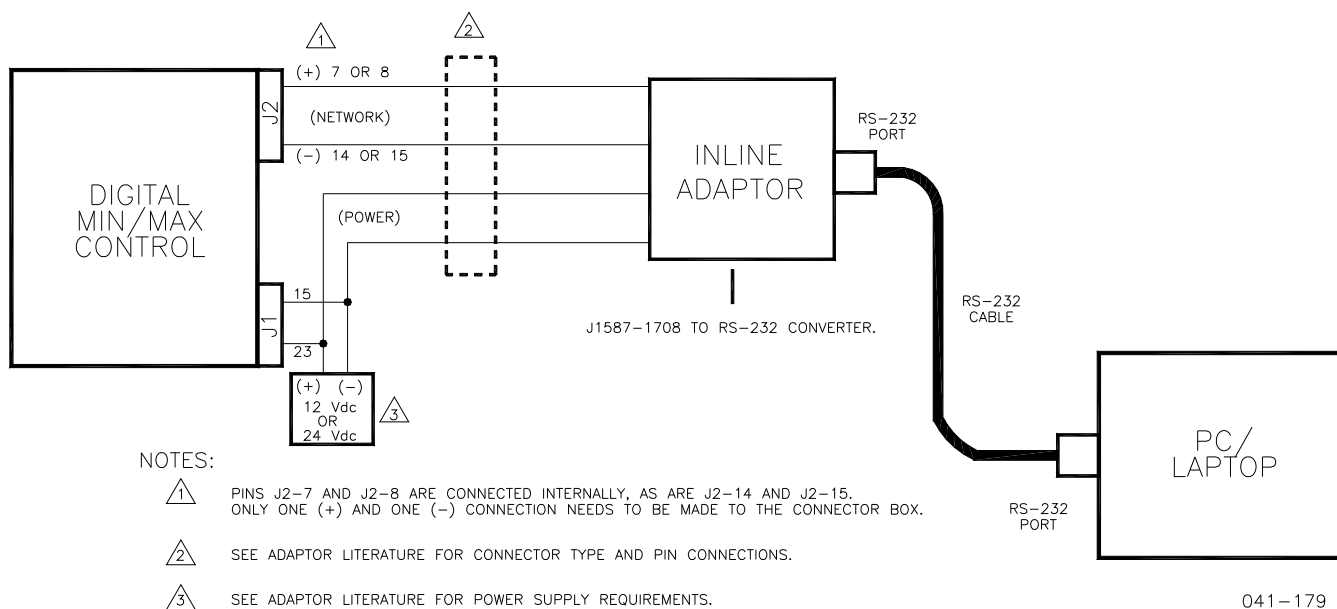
1

2

(+) 7 OR 8

J2

(NETWORK)

(−) 14 OR 15

DIGITAL MIN/MAX CONTROL

(POWER)

INLINE ADAPTOR

RS−232 PORT

J1

15

23

(+) (−)
12 Vdc
OR
24 Vdc

3

J1587−1708 TO RS−232 CONVERTER.

RS−232 CABLE

PC/ LAPTOP

RS−232 PORT

NOTES:

1 PINS J2−7 AND J2−8 ARE CONNECTED INTERNALLY, AS ARE J2−14 AND J2−15. ONLY ONE (+) AND ONE (−) CONNECTION NEEDS TO BE MADE TO THE CONNECTOR BOX.

2 SEE ADAPTOR LITERATURE FOR CONNECTOR TYPE AND PIN CONNECTIONS.

3 SEE ADAPTOR LITERATURE FOR POWER SUPPLY REQUIREMENTS.

041−179